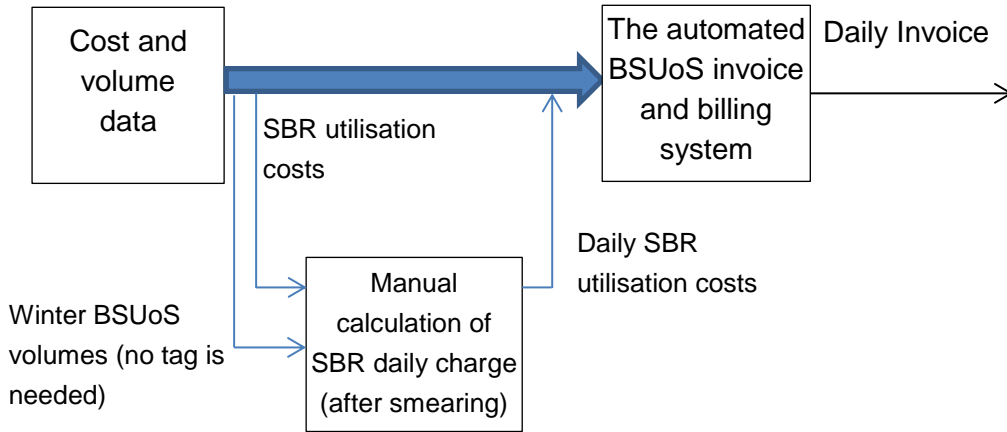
Cost and volume data

The automated BSUoS invoice and billing system

Daily Invoice

SBR utilisation costs

Daily SBR utilisation costs

Winter BSUoS volumes (no tag is needed)

Manual calculation of SBR daily charge (after smearing)